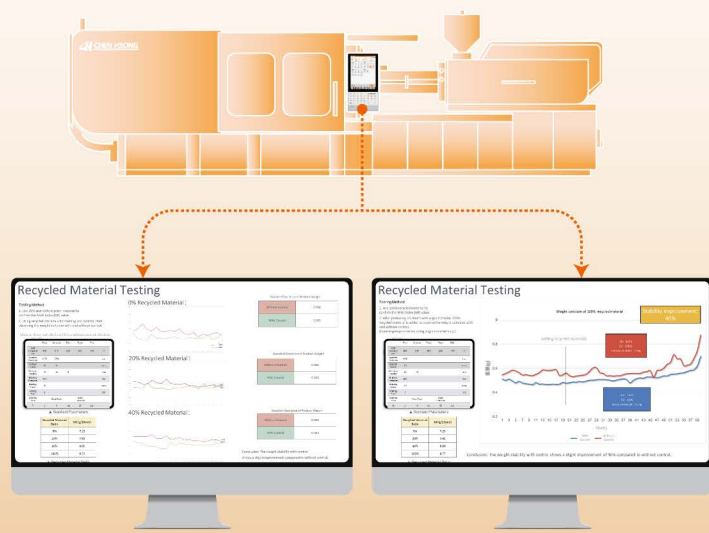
CHEN HSONG

Recycled Material Testing

Testing Method

0% Recycled Material

20% Recycled Material

40% Recycled Material

Recycled Material Testing

Testing Method

Weight variation of 100% recycled material

Stability Improvement: 85%

Conclusion: The weight stability with control shows a slight improvement of 85% compared to without control.